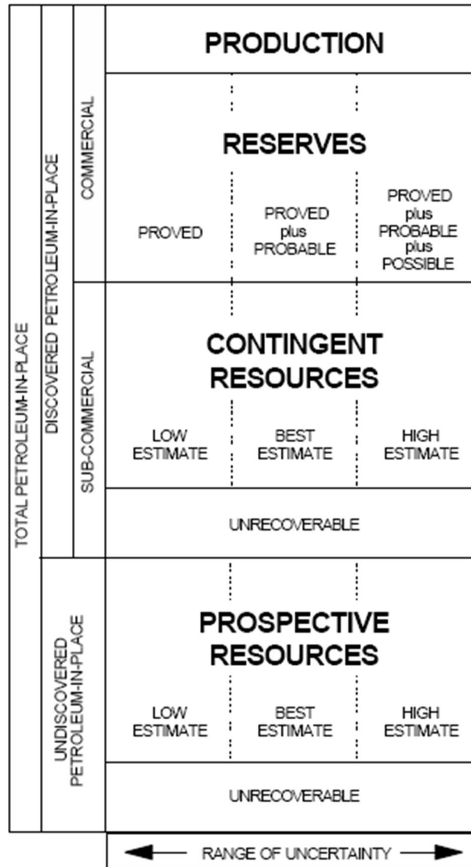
TOTAL PETROLEUM-IN-PLACE

DISCOVERED PETROLEUM-IN-PLACE

COMMERCIAL

PRODUCTION

RESERVES

PROVED

PROVED plus PROBABLE

PROVED plus PROBABLE plus POSSIBLE

SUB-COMMERCIAL

CONTINGENT RESOURCES

LOW ESTIMATE

BEST ESTIMATE

HIGH ESTIMATE

UNRECOVERABLE

UNDISCOVERED PETROLEUM-IN-PLACE

PROSPECTIVE RESOURCES

LOW ESTIMATE

BEST ESTIMATE

HIGH ESTIMATE

UNRECOVERABLE

RANGE OF UNCERTAINTY